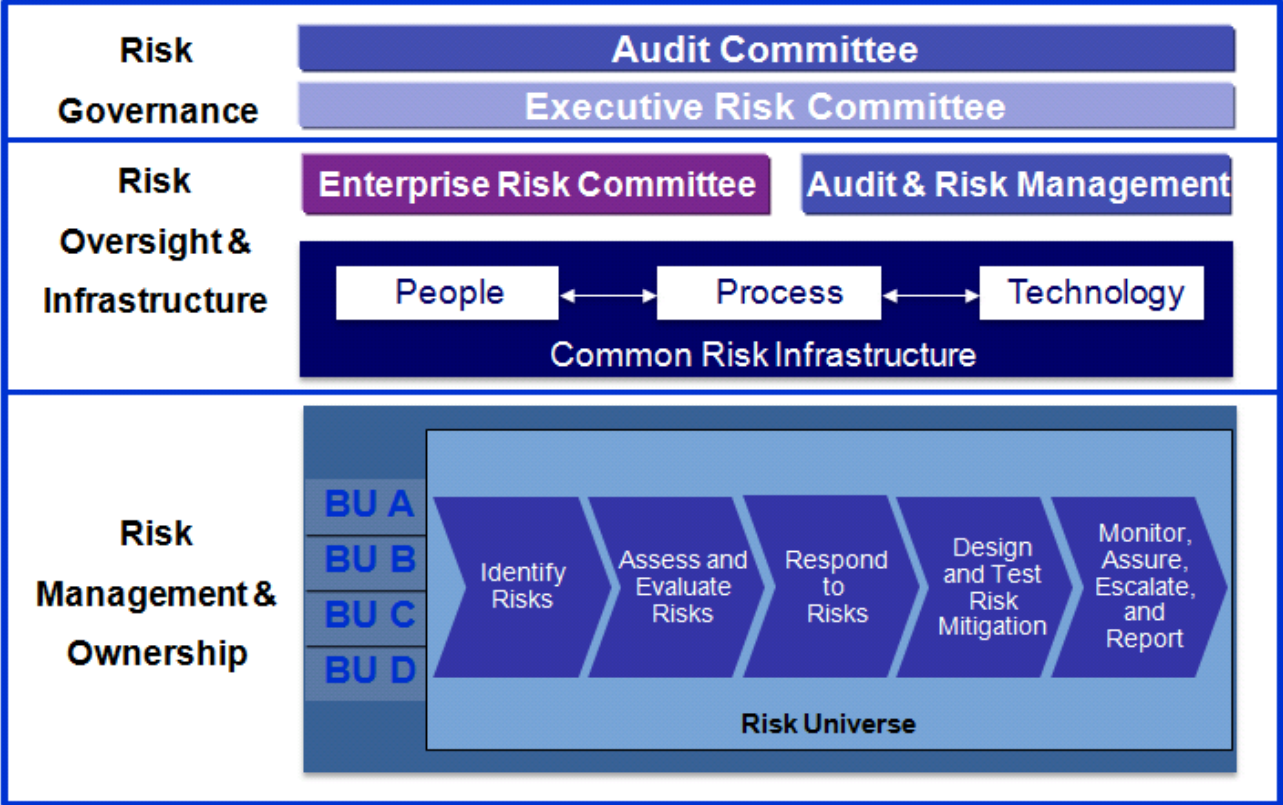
Risk Governance

Audit Committee

Executive Risk Committee

Risk Oversight & Infrastructure

Enterprise Risk Committee

Audit & Risk Management

People

Process

Technology

Common Risk Infrastructure

Risk Management & Ownership

BU A

BU B

BU C

BU D

Identify Risks

Assess and Evaluate Risks

Respond to Risks

Design and Test Risk Mitigation

Monitor, Assure, Escalate, and Report

Risk Universe